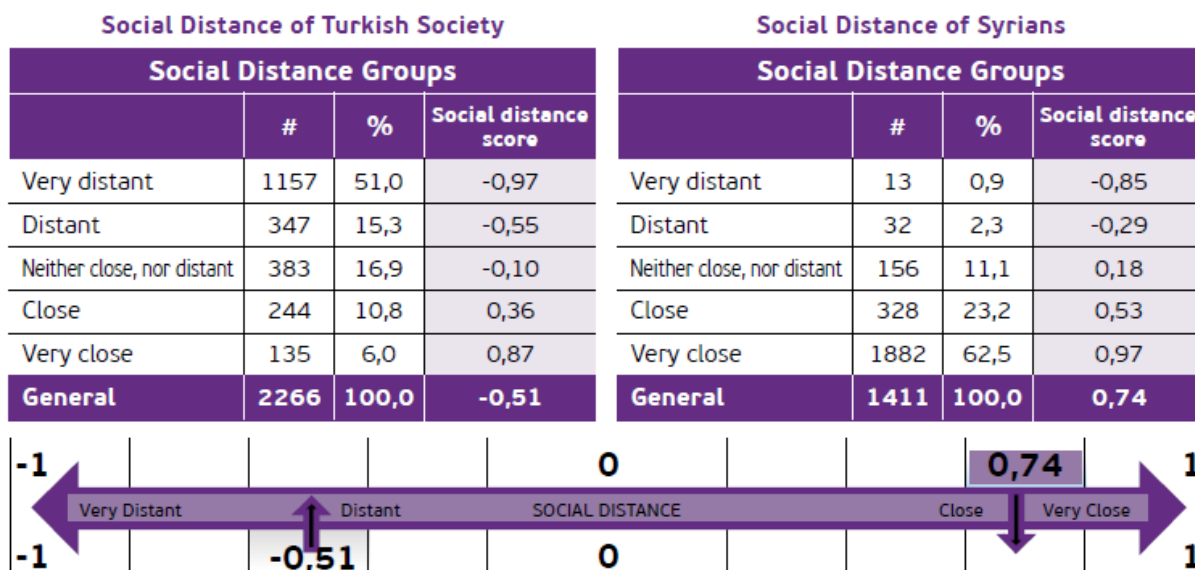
Social Distance of Turkish Society

| Social Distance Groups | | | |
|---|---|---|---|
| | # | % | Social distance score |
| Very distant | 1157 | 51,0 | -0,97 |
| Distant | 347 | 15,3 | -0,55 |
| Neither close, nor distant | 383 | 16,9 | -0,10 |
| Close | 244 | 10,8 | 0,36 |
| Very close | 135 | 6,0 | 0,87 |
| General | 2266 | 100,0 | -0,51 |

Social Distance of Syrians

| Social Distance Groups | | | |
|---|---|---|---|
| | # | % | Social distance score |
| Very distant | 13 | 0,9 | -0,85 |
| Distant | 32 | 2,3 | -0,29 |
| Neither close, nor distant | 156 | 11,1 | 0,18 |
| Close | 328 | 23,2 | 0,53 |
| Very close | 1882 | 62,5 | 0,97 |
| General | 1411 | 100,0 | 0,74 |

-1 0 0,74 1

Very Distant Distant SOCIAL DISTANCE Close Very Close

-1 -0,51 0 1